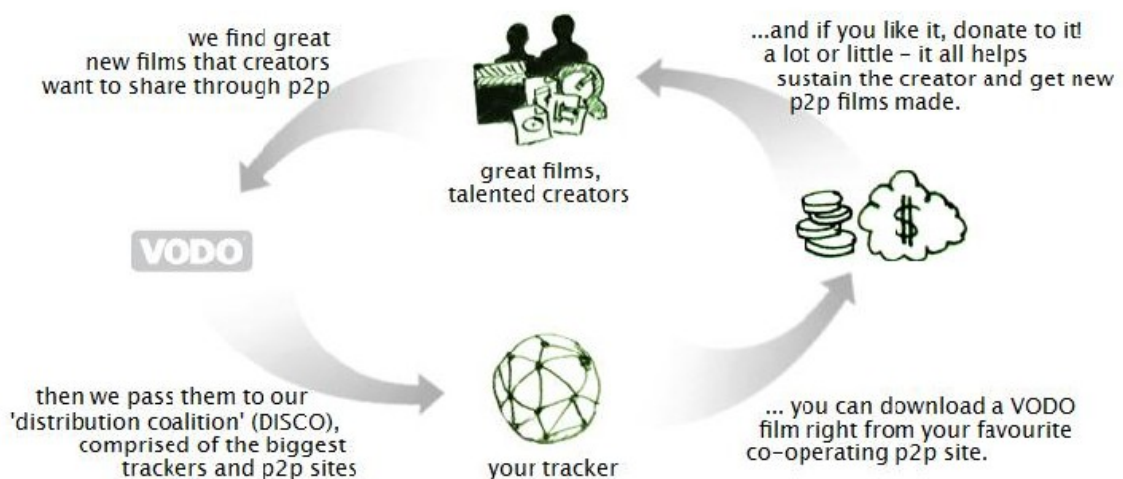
we find great new films that creators want to share through p2p

great films, talented creators

...and if you like it, donate to it! a lot or little - it all helps sustain the creator and get new p2p films made.

VODO

$

then we pass them to our 'distribution coalition' (DISCO), comprised of the biggest trackers and p2p sites

your tracker

... you can download a VODO film right from your favourite co-operating p2p site.